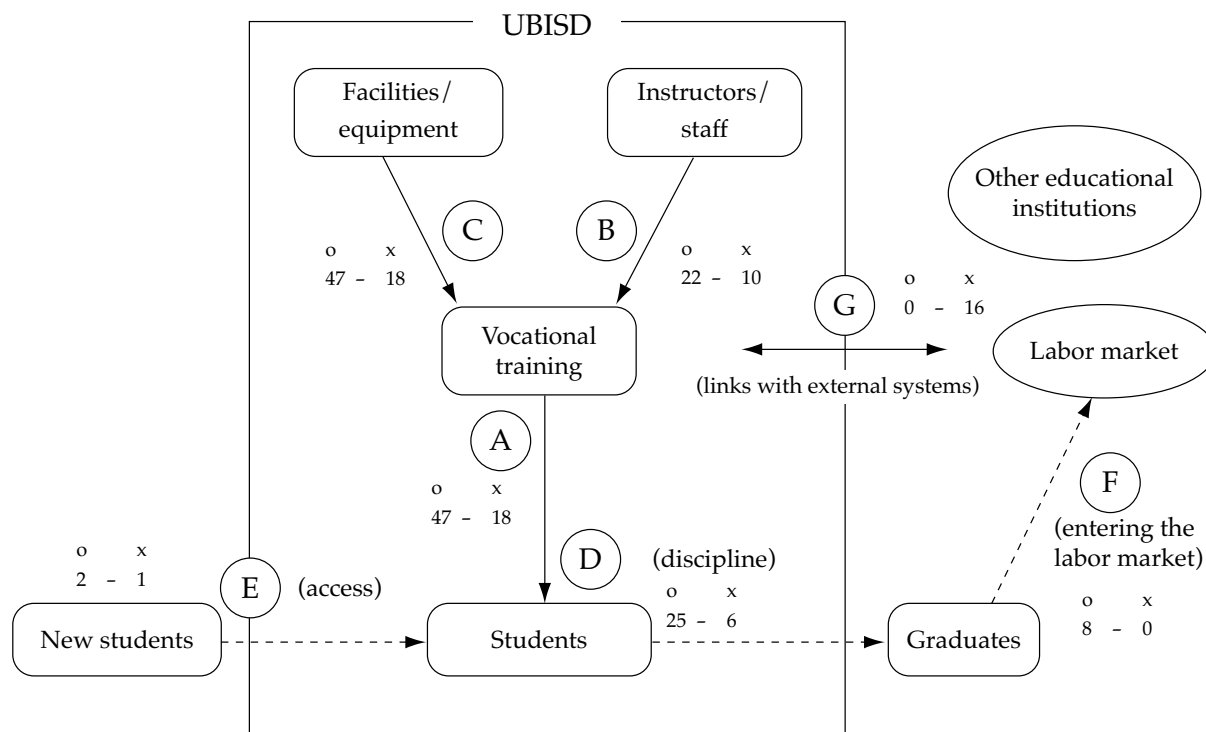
UBISD

Facilities/ equipment

Instructors/ staff

Other educational institutions

C

B

o x
47 – 18

o x
22 – 10

G

o x
0 – 16

Vocational training

Labor market

(links with external systems)

A

o x
47 – 18

F

(entering the labor market)

o x
2 – 1

E

(access)

D

(discipline)

o x
25 – 6

o x
8 – 0

New students

Students

Graduates